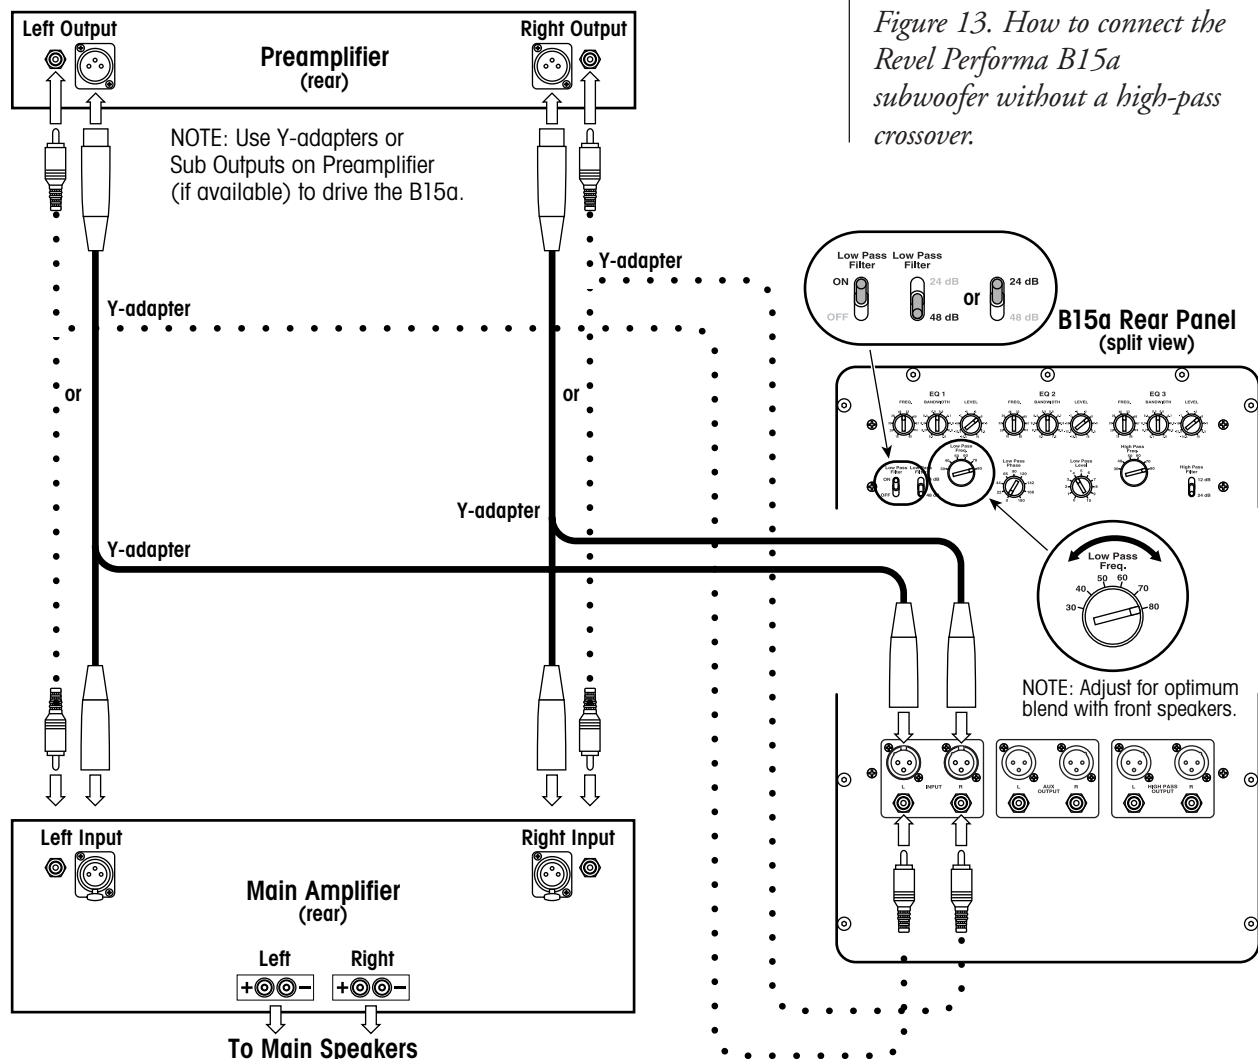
Left Output

Right Output

Preamplifier
(rear)

NOTE: Use Y-adapters or Sub Outputs on Preamplifier (if available) to drive the B15a.

Figure 13. How to connect the Revel Performa B15a subwoofer without a high-pass crossover.

Y-adapter

Y-adapter

Low Pass Filter

Low Pass Filter

ON

OFF

24 dB

48 dB

or

24 dB

48 dB

B15a Rear Panel
(split view)

or

or

EQ 1

EQ 2

EQ 3

FREQ.

BANDWIDTH

LEVEL

FREQ.

BANDWIDTH

LEVEL

FREQ.

BANDWIDTH

LEVEL

Low Pass Freq.

Low Pass Phase

Low Pass Level

High Pass Freq.

High Pass Filter

12 dB

24 dB

Y-adapter

Y-adapter

Low Pass Freq.

30

40

50

60

70

80

NOTE: Adjust for optimum blend with front speakers.

L

INPUT

R

L

AUX OUTPUT

R

L

HIGH PASS OUTPUT

R

Left Input

Right Input

Main Amplifier
(rear)

Left

Right

+ −

+ −

To Main Speakers